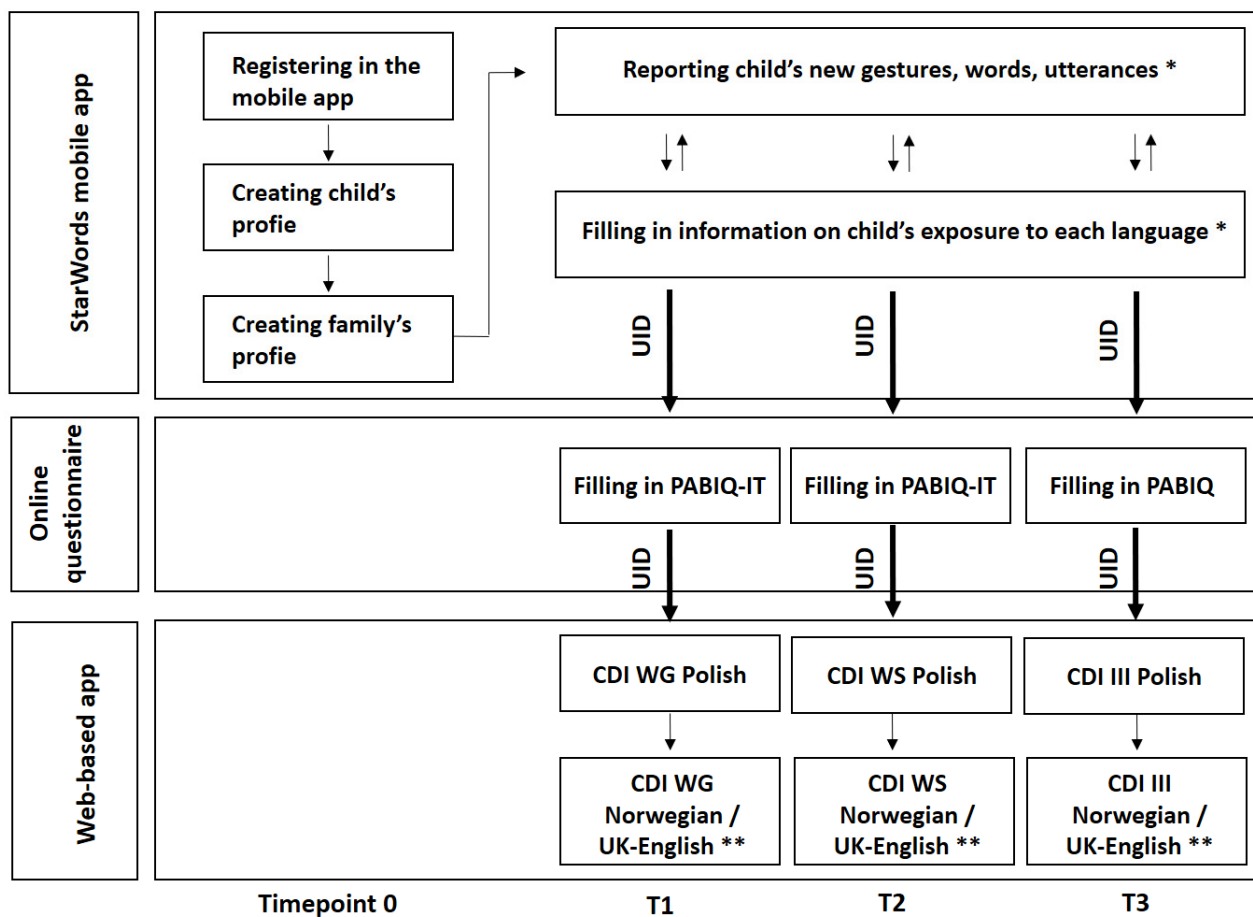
StarWords mobile app

Registering in the mobile app

Creating child's profie

Creating family's profie

Reporting child's new gestures, words, utterances *

Filling in information on child's exposure to each language *

UID

UID

UID

Online questionnaire

Filling in PABIQ-IT

Filling in PABIQ-IT

Filling in PABIQ

UID

UID

UID

Web-based app

CDI WG Polish

CDI WS Polish

CDI III Polish

CDI WG Norwegian / UK-English **

CDI WS Norwegian / UK-English **

CDI III Norwegian / UK-English **

Timepoint 0

T1

T2

T3